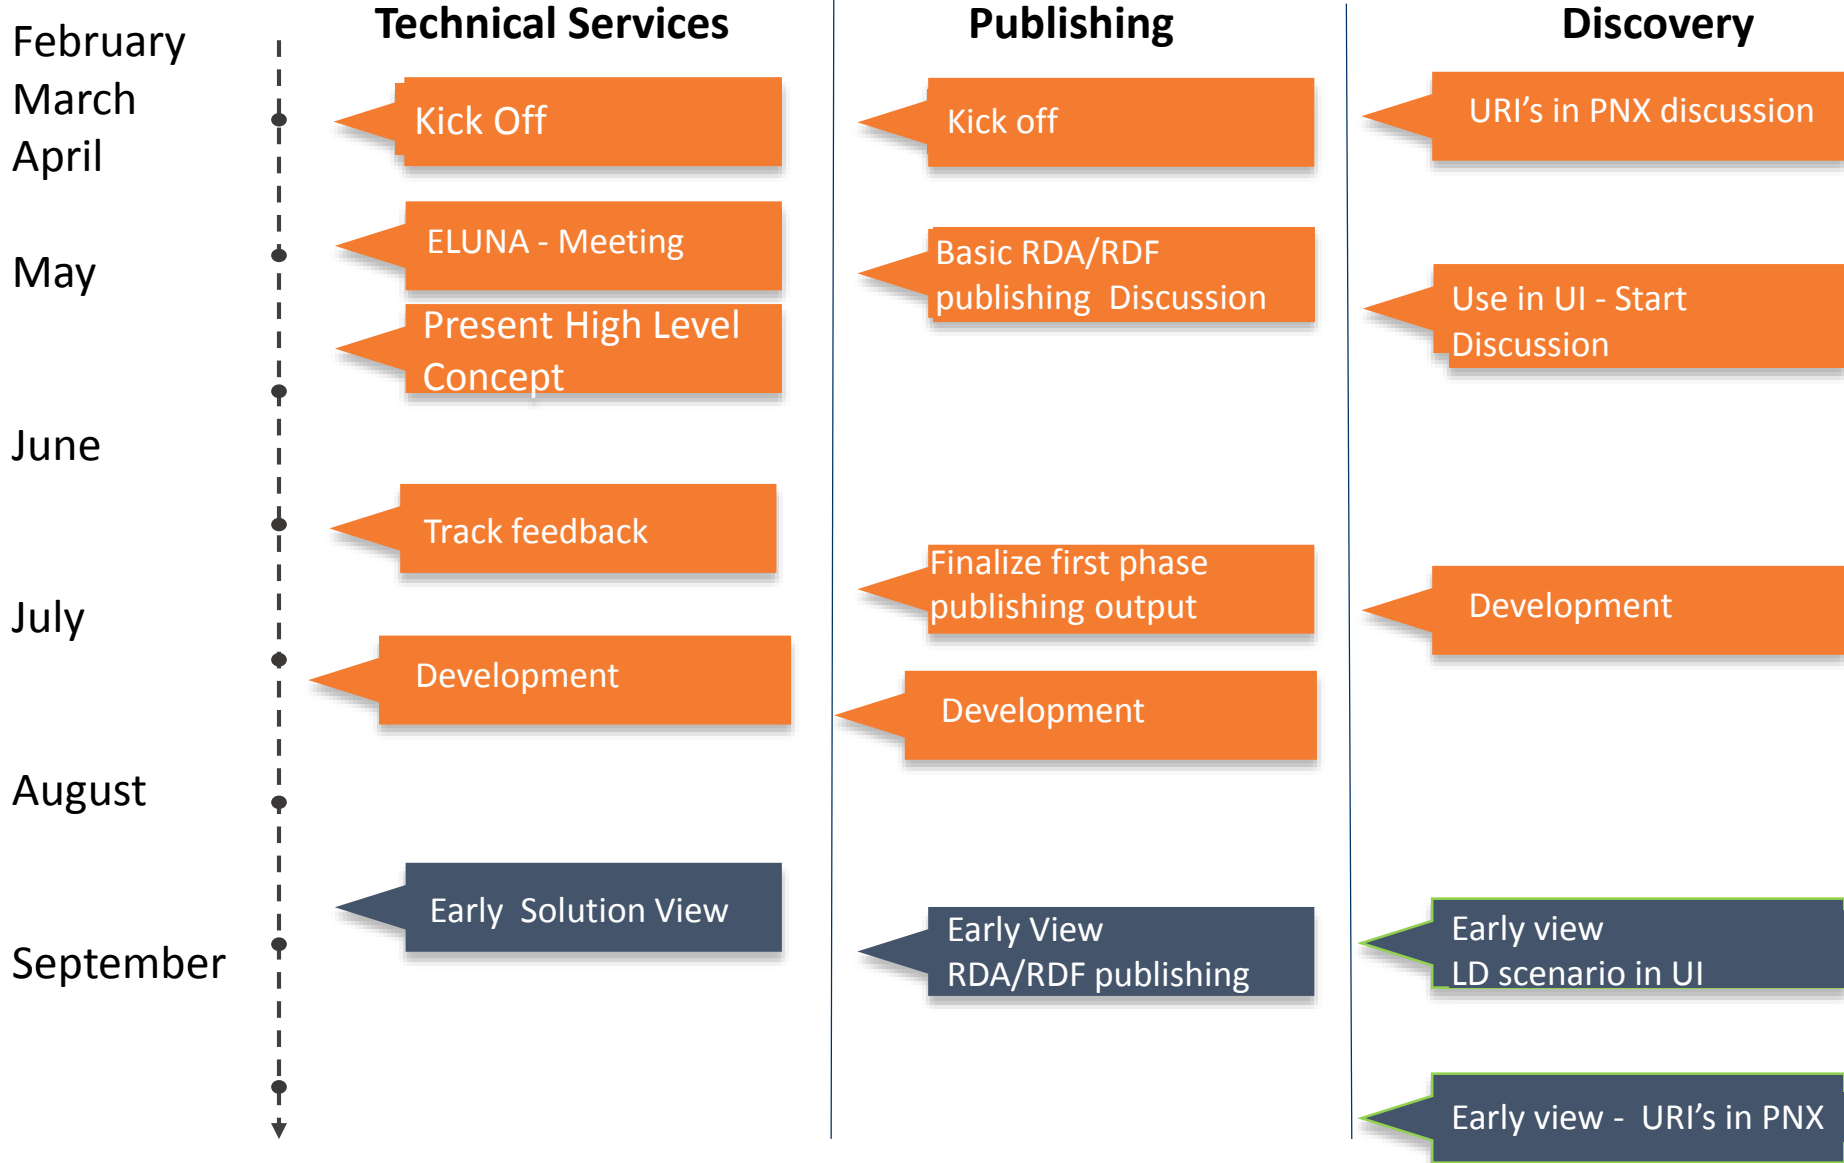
February
March
April
May
June
July
August
September

Technical Services

Kick Off

ELUNA - Meeting

Present High Level Concept

Track feedback

Development

Early Solution View

Publishing

Kick off

Basic RDA/RDF publishing Discussion

Finalize first phase publishing output

Development

Early View RDA/RDF publishing

Discovery

URI's in PNX discussion

Use in UI - Start Discussion

Development

Early view LD scenario in UI

Early view - URI's in PNX